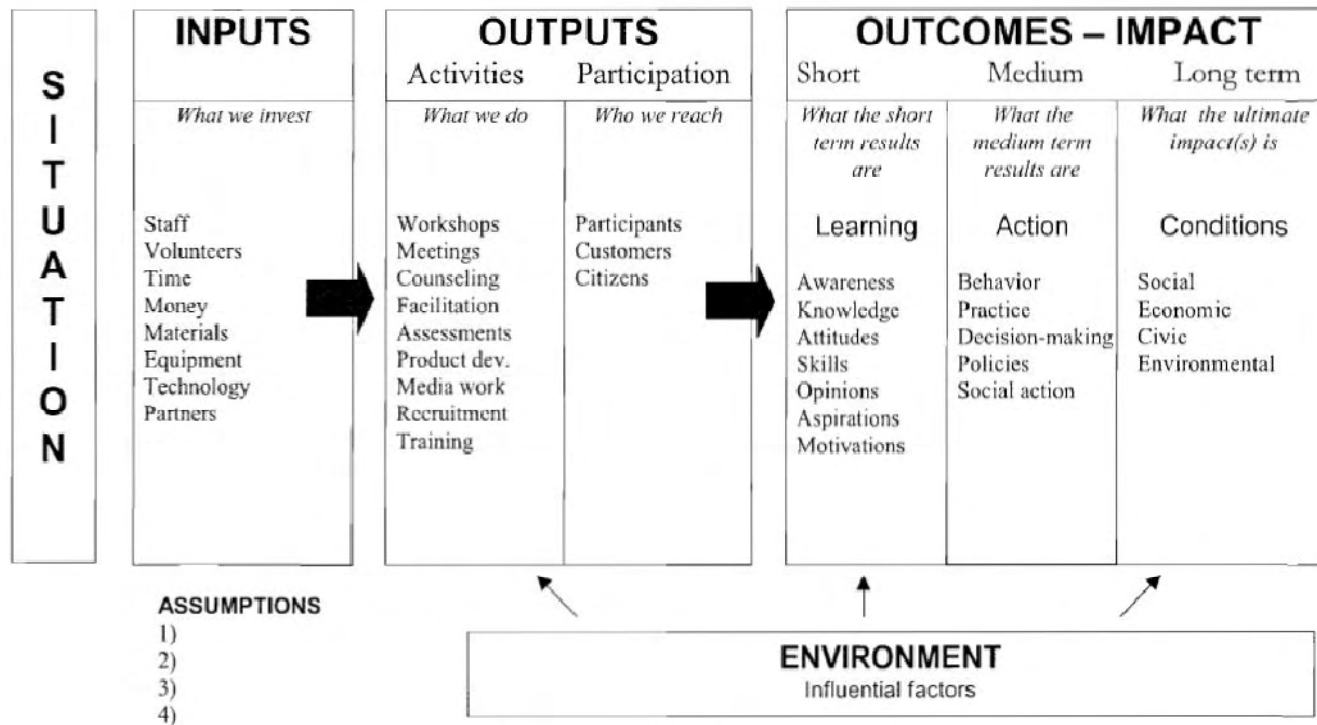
SITUATION

INPUTS

*What we invest*

Staff
Volunteers
Time
Money
Materials
Equipment
Technology
Partners

OUTPUTS

Activities

*What we do*

Workshops
Meetings
Counseling
Facilitation
Assessments
Product dev.
Media work
Recruitment
Training

Participation

*Who we reach*

Participants
Customers
Citizens

OUTCOMES – IMPACT

Short

*What the short term results are*

Learning

Awareness
Knowledge
Attitudes
Skills
Opinions
Aspirations
Motivations

Medium

*What the medium term results are*

Action

Behavior
Practice
Decision-making
Policies
Social action

Long term

*What the ultimate impact(s) is*

Conditions

Social
Economic
Civic
Environmental

ASSUMPTIONS
1)
2)
3)
4)

ENVIRONMENT
Influential factors